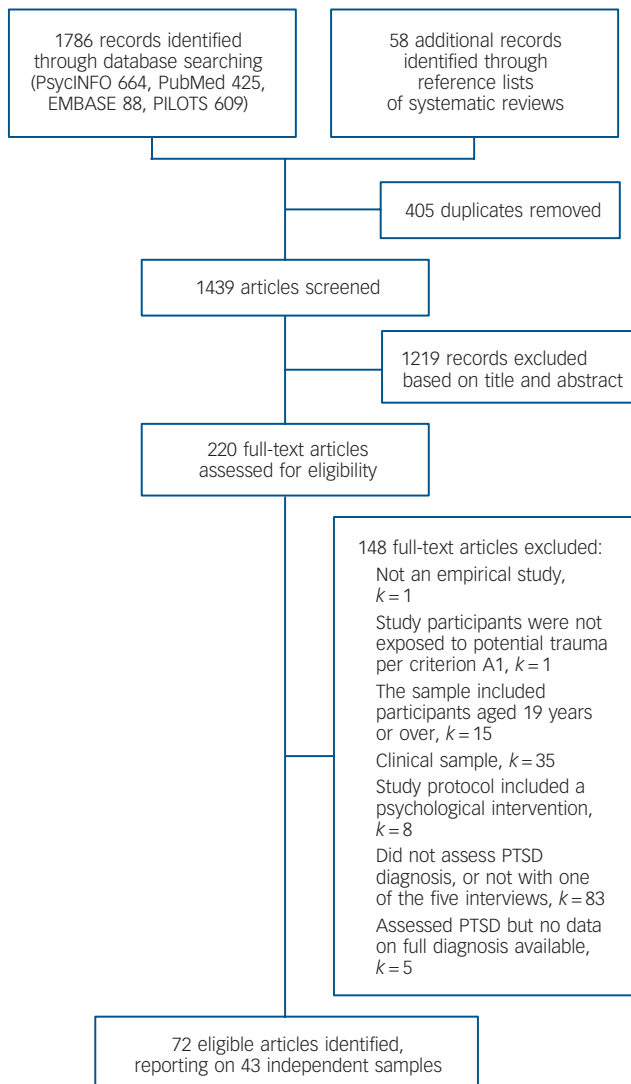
1786 records identified through database searching (PsycINFO 664, PubMed 425, EMBASE 88, PILOTS 609)

58 additional records identified through reference lists of systematic reviews

405 duplicates removed

1439 articles screened

1219 records excluded based on title and abstract

220 full-text articles assessed for eligibility

148 full-text articles excluded:
Not an empirical study, $k = 1$
Study participants were not exposed to potential trauma per criterion A1, $k = 1$
The sample included participants aged 19 years or over, $k = 15$
Clinical sample, $k = 35$
Study protocol included a psychological intervention, $k = 8$
Did not assess PTSD diagnosis, or not with one of the five interviews, $k = 83$
Assessed PTSD but no data on full diagnosis available, $k = 5$

72 eligible articles identified, reporting on 43 independent samples